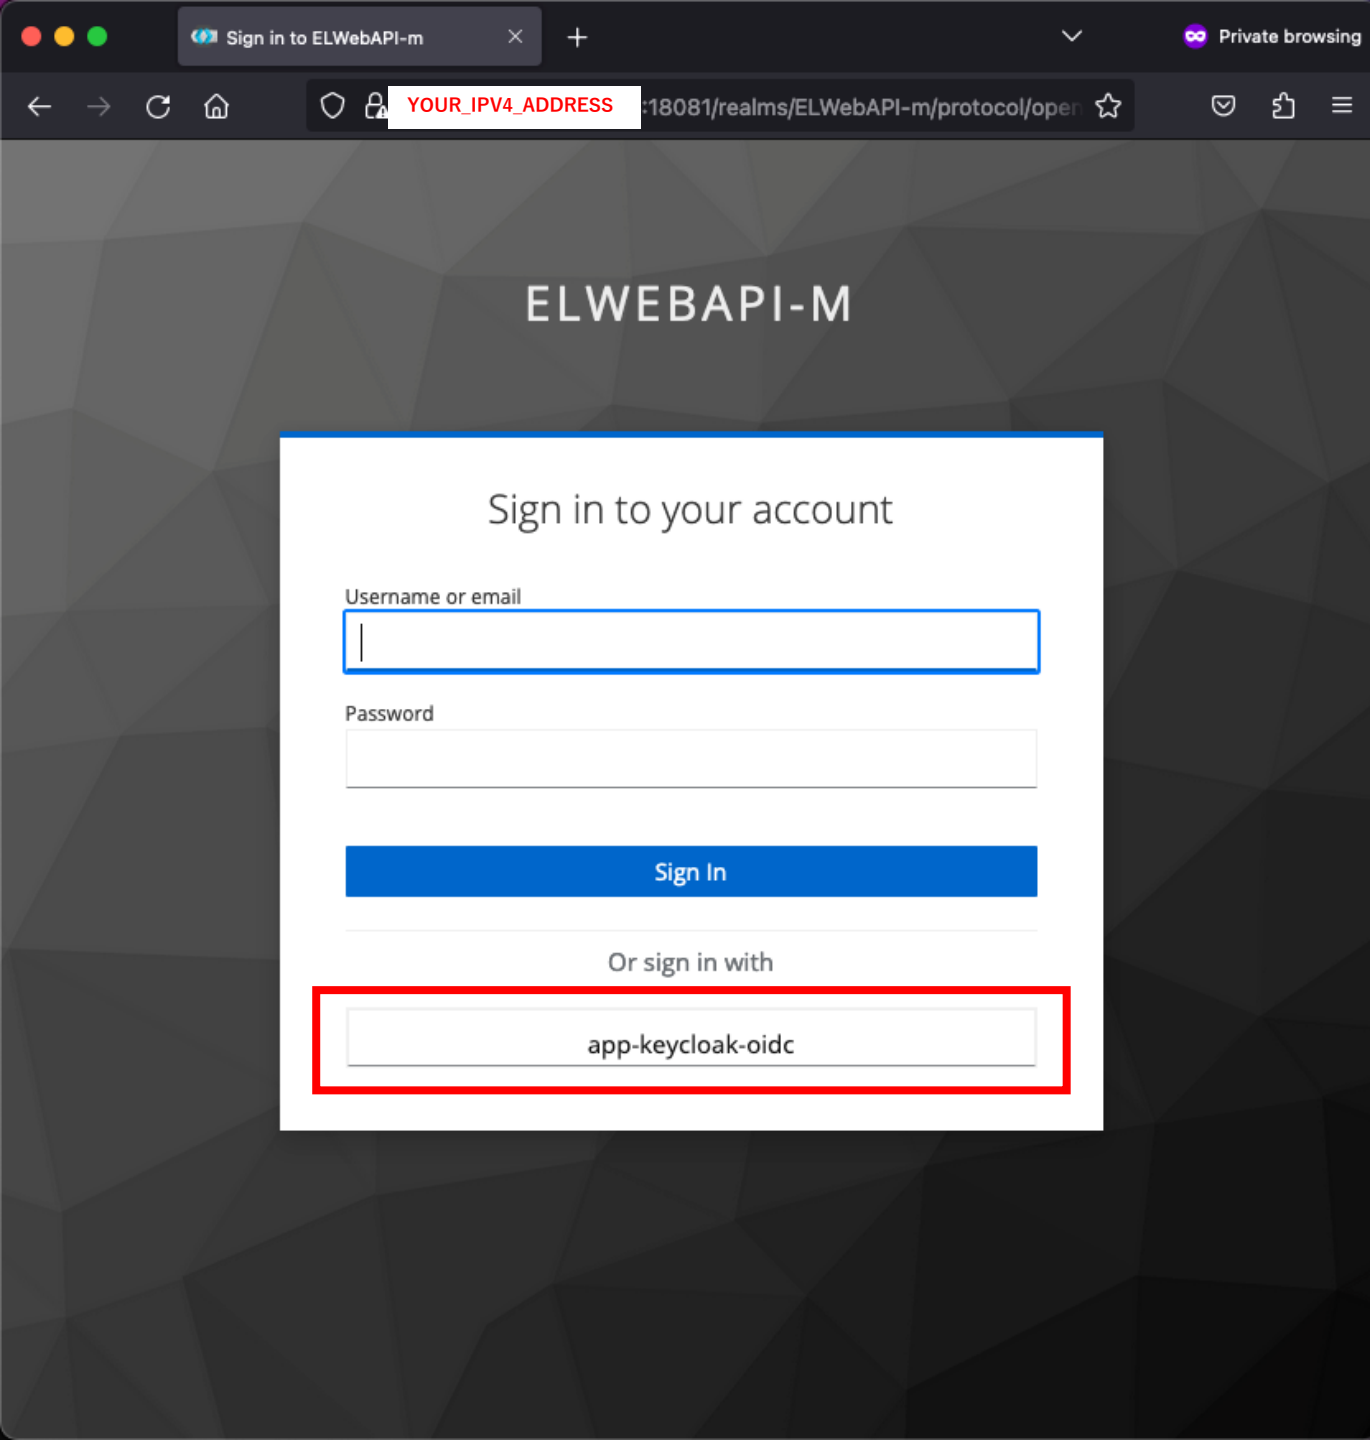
Sign in to ELWebAPI-m

Private browsing

YOUR_IPV4_ADDRESS :18081/realms/ELWebAPI-m/protocol/open

ELWEBAPI-M

Sign in to your account

Username or email

Password

Sign In

Or sign in with

app-keycloak-oidc